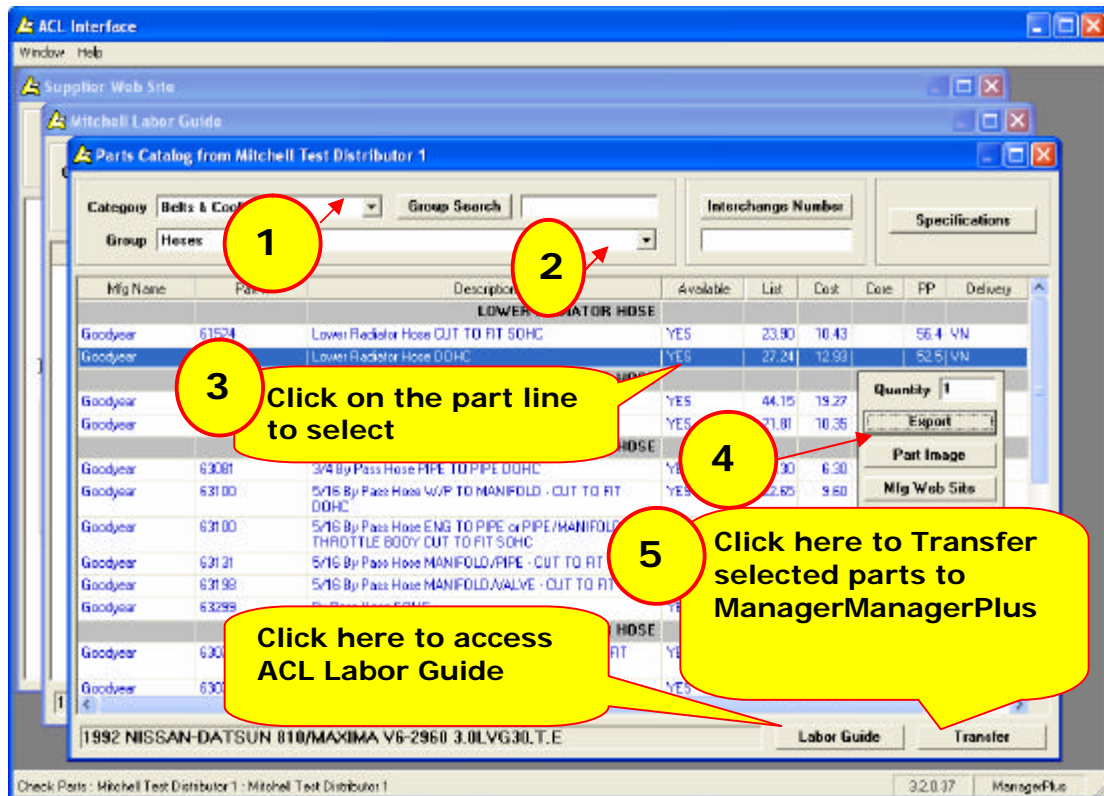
ACL Interface
Window Help
Supplier Web Site
Mitchell Labor Guide
Parts Catalog from Mitchell Test Distributor 1
Category Belts & Cool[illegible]
Group Search
Interchange Number
Specifications
Group Hoses
1
2
| Mfg Name | Part | Description | Available | List | Cost | Core | PP | Delivery |
|---|---|---|---|---|---|---|---|---|
| | | LOWER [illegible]ATOR HOSE | | | | | | |
| Goodyear | 61524 | Lower Radiator Hose CUT TO FIT SOHC | YES | 23.90 | 10.43 | | 56.4 | VN |
| Goodyear | | Lower Radiator Hose DOHC | YES | 27.24 | 12.93 | | 52.5 | VN |
| Goodyear | | | YES | 44.15 | 19.27 | | | |
| Goodyear | | | YES | 21.81 | 10.35 | | | |
| | | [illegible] HOSE | | | | | | |
| Goodyear | 63081 | 3/4 By Pass Hose PIPE TO PIPE DOHC | YE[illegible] | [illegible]30 | 6.30 | | | |
| Goodyear | 63100 | 5/16 By Pass Hose W/P TO MANIFOLD - CUT TO FIT DOHC | YES | 22.65 | 9.60 | | | |
| Goodyear | 63100 | 5/16 By Pass Hose ENG TO PIPE or PIPE/MANIFOLD THROTTLE BODY CUT TO FIT SOHC | | | | | | |
| Goodyear | 63131 | 5/16 By Pass Hose MANIFOLD/PIPE - CUT TO FIT | | | | | | |
| Goodyear | 63198 | 5/16 By Pass Hose MANIFOLD/VALVE - CUT TO FIT | | | | | | |
| Goodyear | 63299 | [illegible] | YE | | | | | |
| | | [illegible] HOSE | | | | | | |
| Goodyear | 630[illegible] | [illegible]FIT | YE | | | | | |
| Goodyear | 630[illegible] | | YES | | | | | |

3
Click on the part line to select
Quantity 1
Export
Part Image
Mfg Web Site
4
5
Click here to Transfer selected parts to ManagerManagerPlus
Click here to access ACL Labor Guide
1992 NISSAN-DATSUN 810/MAXIMA V6-2960 3.0LVG30,T.E
Labor Guide
Transfer
Check Parts : Mitchell Test Distributor 1 : Mitchell Test Distributor 1
3.2.0.37
ManagerPlus